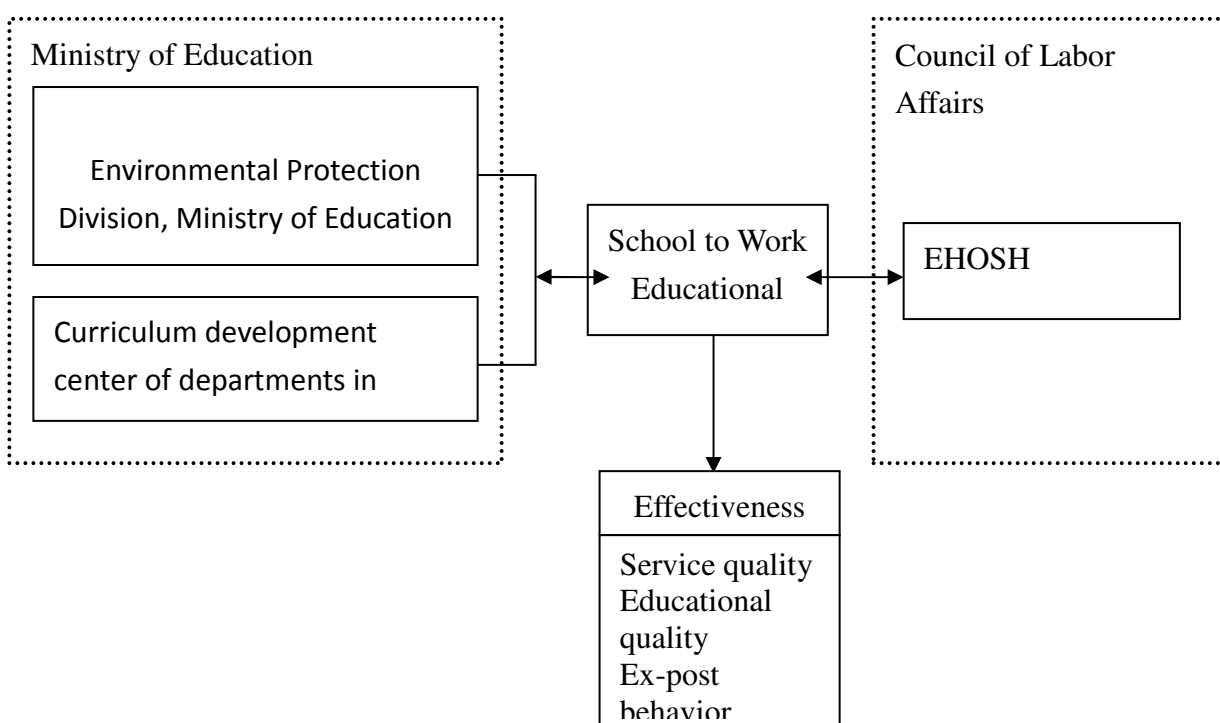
Ministry of Education

Environmental Protection Division, Ministry of Education

Curriculum development center of departments in

School to Work Educational

Council of Labor Affairs

EHOSH

Effectiveness

Service quality
Educational quality
Ex-post behavior